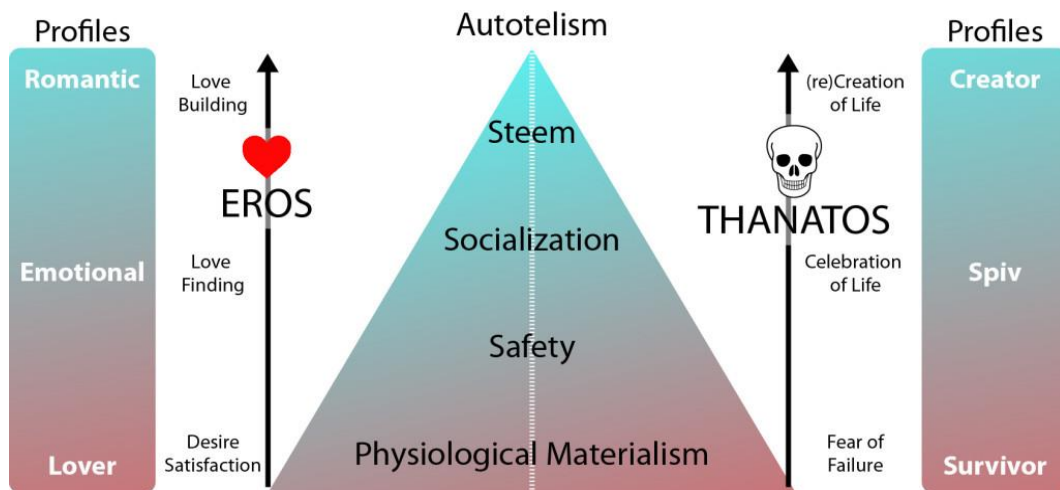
Profiles

Romantic

Emotional

Lover

Love Building

EROS

Love Finding

Desire Satisfaction

Autotelism

Steem

Socialization

Safety

Physiological Materialism

(re)Creation of Life

THANATOS

Celebration of Life

Fear of Failure

Profiles

Creator

Spiv

Survivor